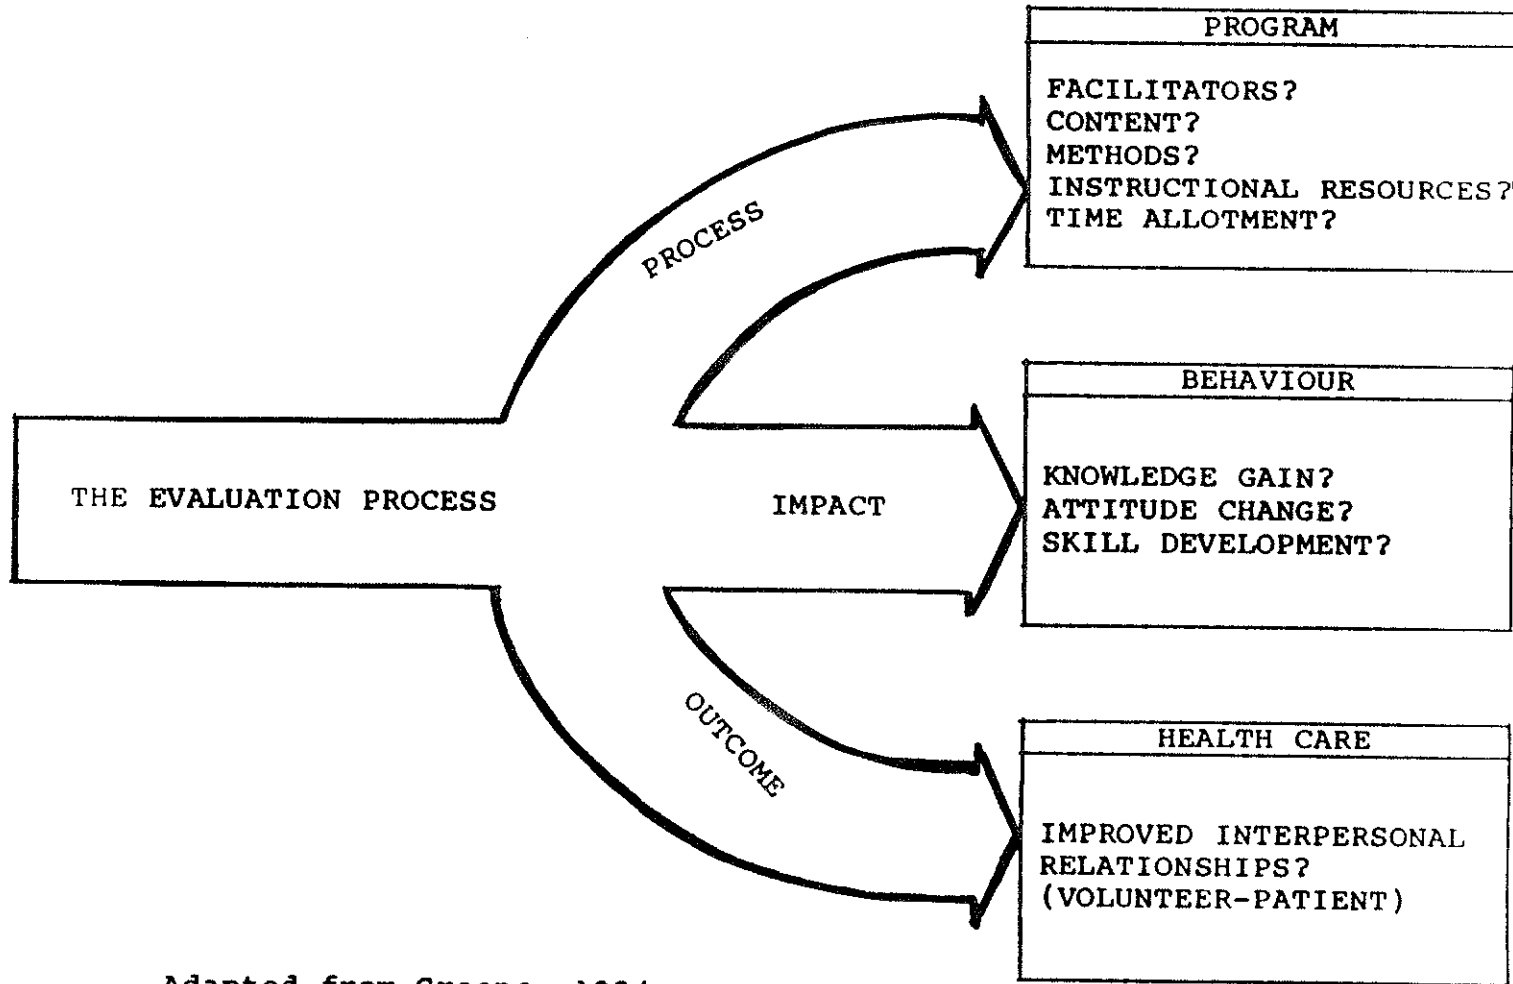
THE EVALUATION PROCESS

PROCESS

IMPACT

OUTCOME

PROGRAM

FACILITATORS?
CONTENT?
METHODS?
INSTRUCTIONAL RESOURCES?
TIME ALLOTMENT?

BEHAVIOUR

KNOWLEDGE GAIN?
ATTITUDE CHANGE?
SKILL DEVELOPMENT?

HEALTH CARE

IMPROVED INTERPERSONAL RELATIONSHIPS?
(VOLUNTEER-PATIENT)

Adapted from Greene, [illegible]